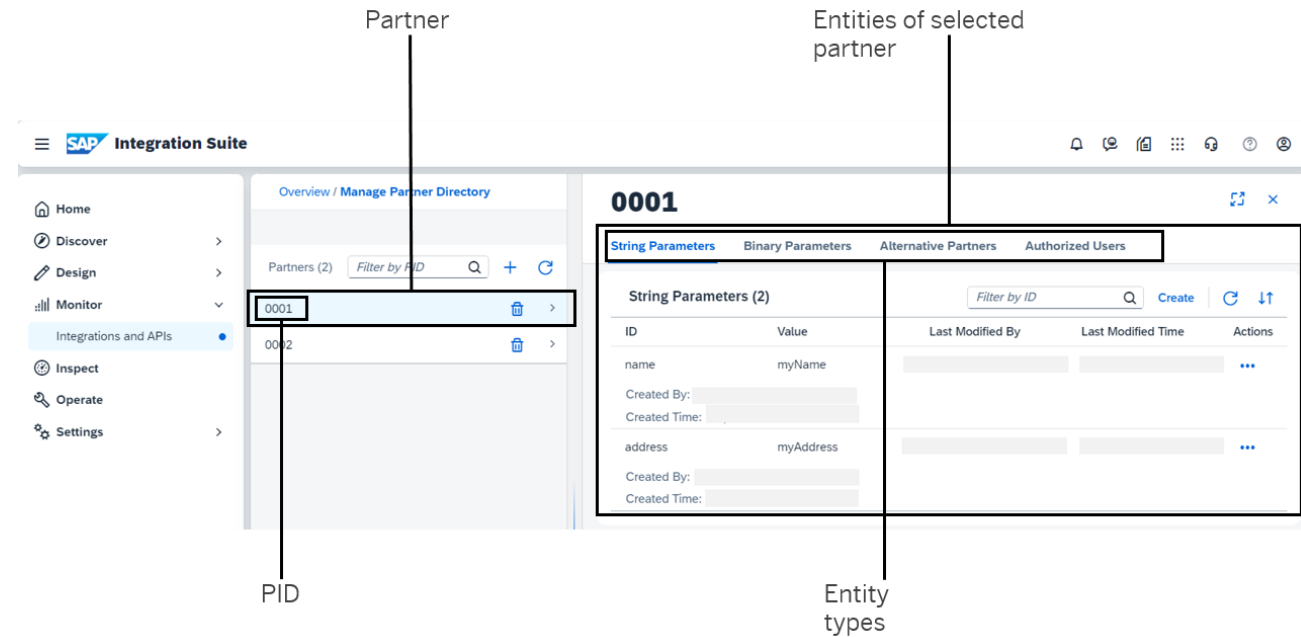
Partner

Entities of selected partner

SAP Integration Suite

Home
Discover
Design
Monitor
Integrations and APIs
Inspect
Operate
Settings

Overview / Manage Partner Directory

Partners (2) Filter by PID

0001
0002

0001

String Parameters Binary Parameters Alternative Partners Authorized Users

String Parameters (2) Filter by ID Create

| ID | Value | Last Modified By | Last Modified Time | Actions |
|---|---|---|---|---|
| name | myName | | | ••• |
| Created By: | | | | |
| Created Time: | | | | |
| address | myAddress | | | ••• |
| Created By: | | | | |
| Created Time: | | | | |

PID

Entity types